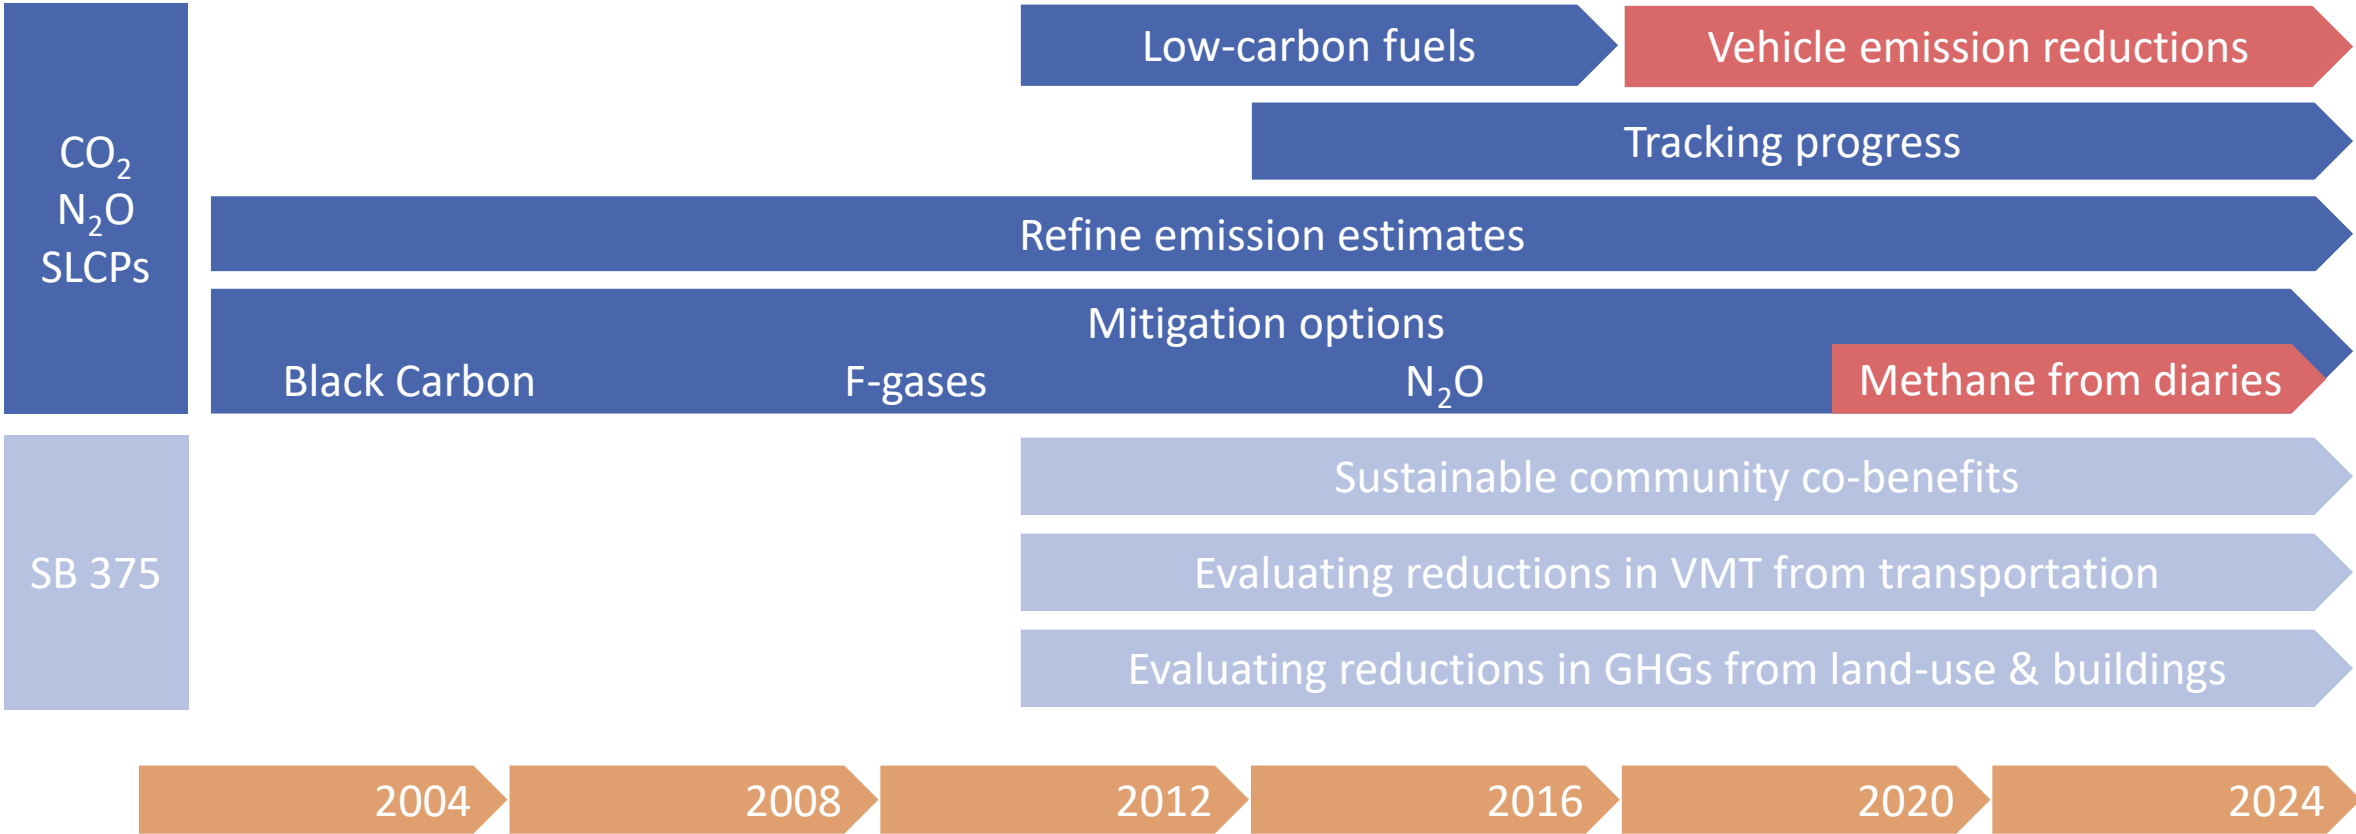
$CO_2$
$N_2O$
SLCPs

Low-carbon fuels

Vehicle emission reductions

Tracking progress

Refine emission estimates

Mitigation options

Black Carbon

F-gases

$N_2O$

Methane from diaries

SB 375

Sustainable community co-benefits

Evaluating reductions in VMT from transportation

Evaluating reductions in GHGs from land-use & buildings

2004

2008

2012

2016

2020

2024